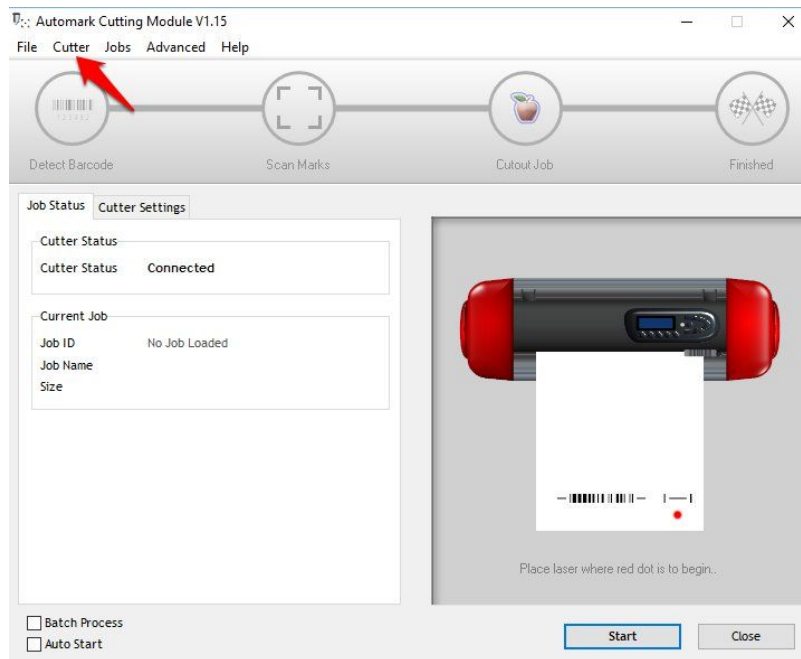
Automark Cutting Module V1.15

File Cutter Jobs Advanced Help

Detect Barcode

Scan Marks

Cutout Job

Finished

Job Status Cutter Settings

Cutter Status

Cutter Status Connected

Current Job

Job ID No Job Loaded

Job Name

Size

Place laser where red dot is to begin..

Batch Process

Auto Start

Start

Close